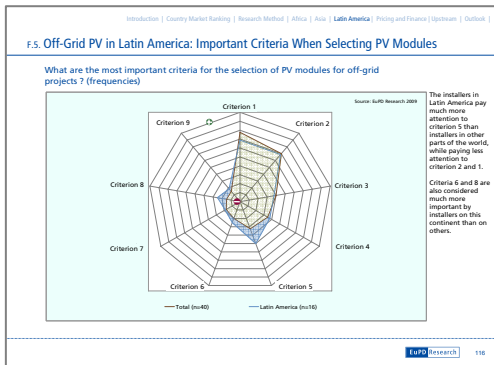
Introduction | Country Market Ranking | Research Method | Africa | Asia | Latin America | Pricing and Finance | Upstream | Outlook |

F.5. Off-Grid PV in Latin America: Important Criteria When Selecting PV Modules

What are the most important criteria for the selection of PV modules for off-grid projects ? (frequencies)

Source: EuPD Research 2009

Criterion 1
Criterion 2
Criterion 3
Criterion 4
Criterion 5
Criterion 6
Criterion 7
Criterion 8
Criterion 9

Total (n=40)
Latin America (n=16)

The installers in Latin America pay much more attention to criterion 5 than installers in other parts of the world, while paying less attention to criterion 2 and 1.

Criteria 6 and 8 are also considered much more important by installers on this continent than on others.

EuPD Research 116